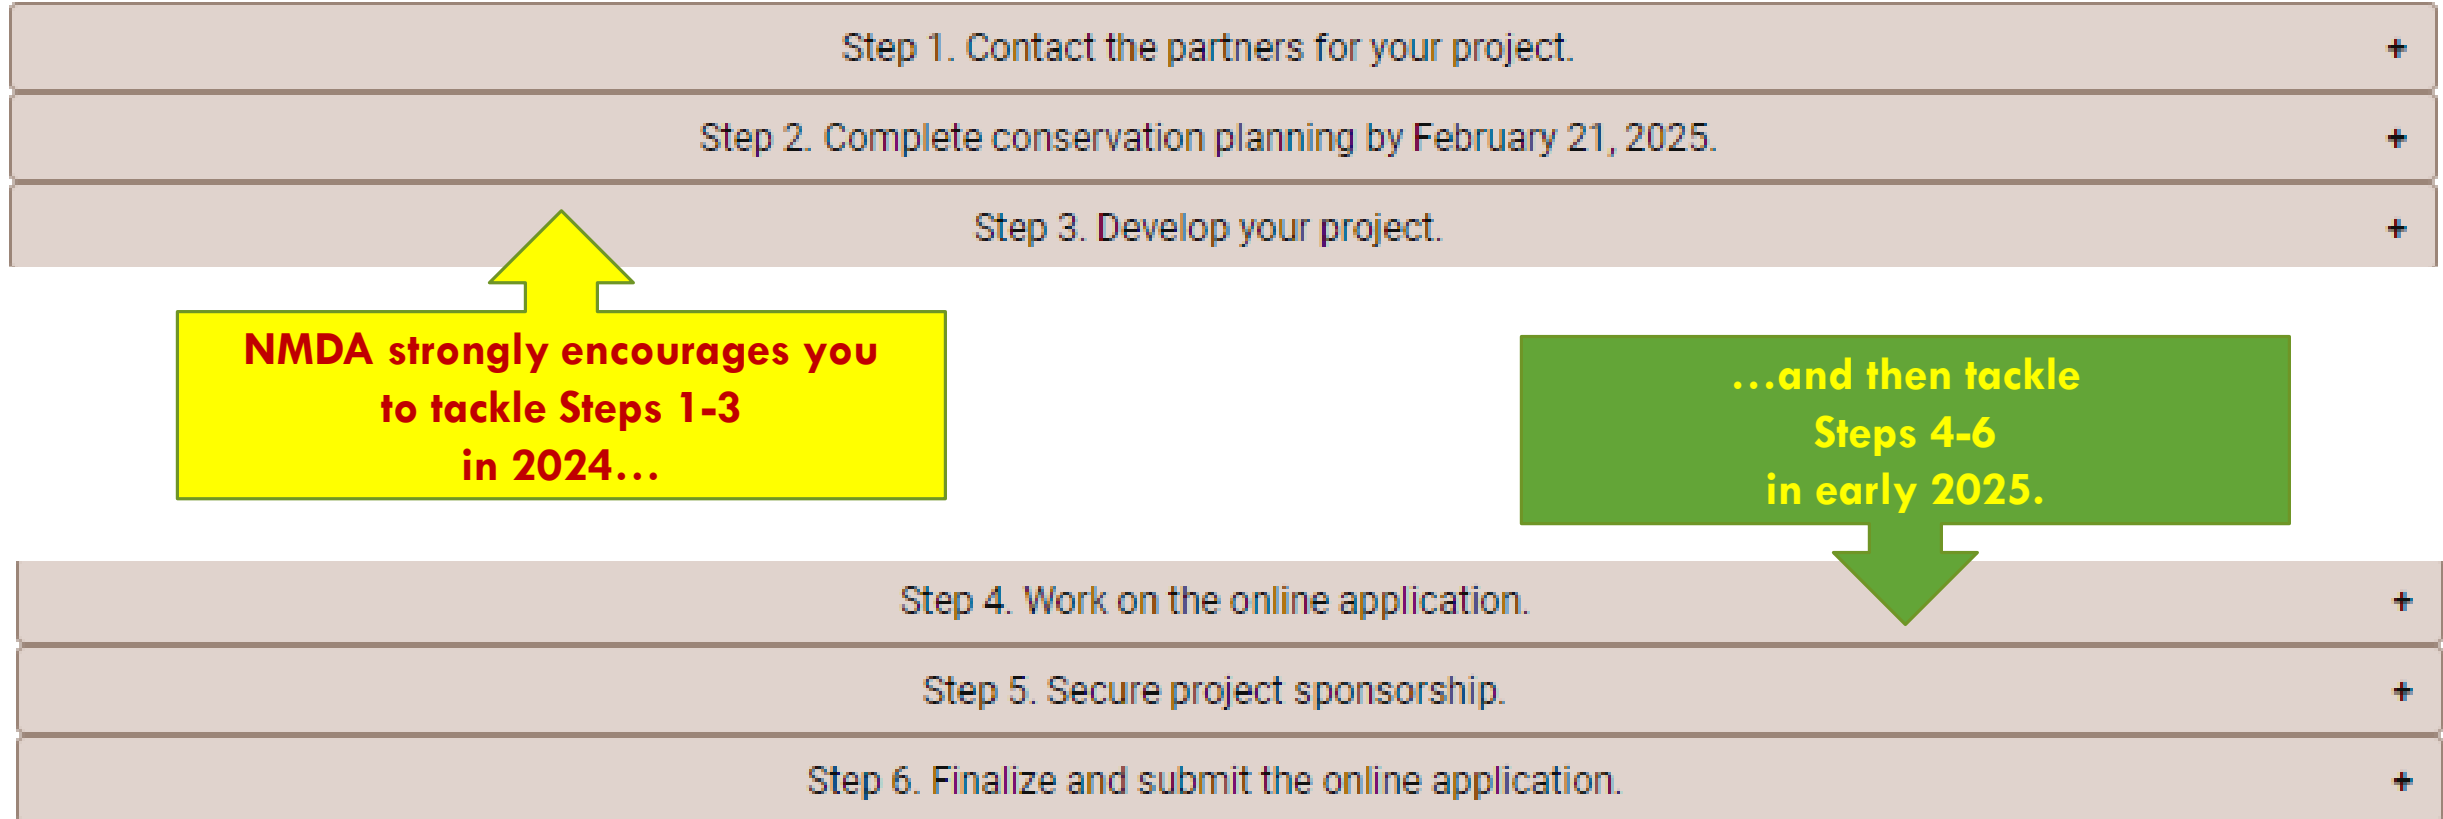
Step 1. Contact the partners for your project. +

Step 2. Complete conservation planning by February 21, 2025. +

Step 3. Develop your project. +

NMDA strongly encourages you to tackle Steps 1-3 in 2024…

…and then tackle Steps 4-6 in early 2025.

Step 4. Work on the online application. +

Step 5. Secure project sponsorship. +

Step 6. Finalize and submit the online application. +